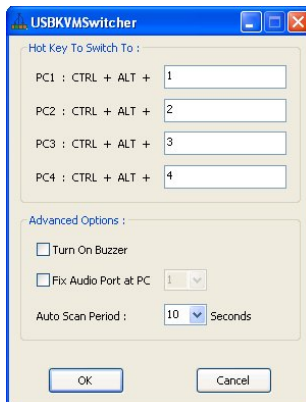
USBKVMSwitcher

Hot Key To Switch To :

PC1 : CTRL + ALT + 1

PC2 : CTRL + ALT + 2

PC3 : CTRL + ALT + 3

PC4 : CTRL + ALT + 4

Advanced Options :

Turn On Buzzer

Fix Audio Port at PC 1

Auto Scan Period : 10 Seconds

OK

Cancel